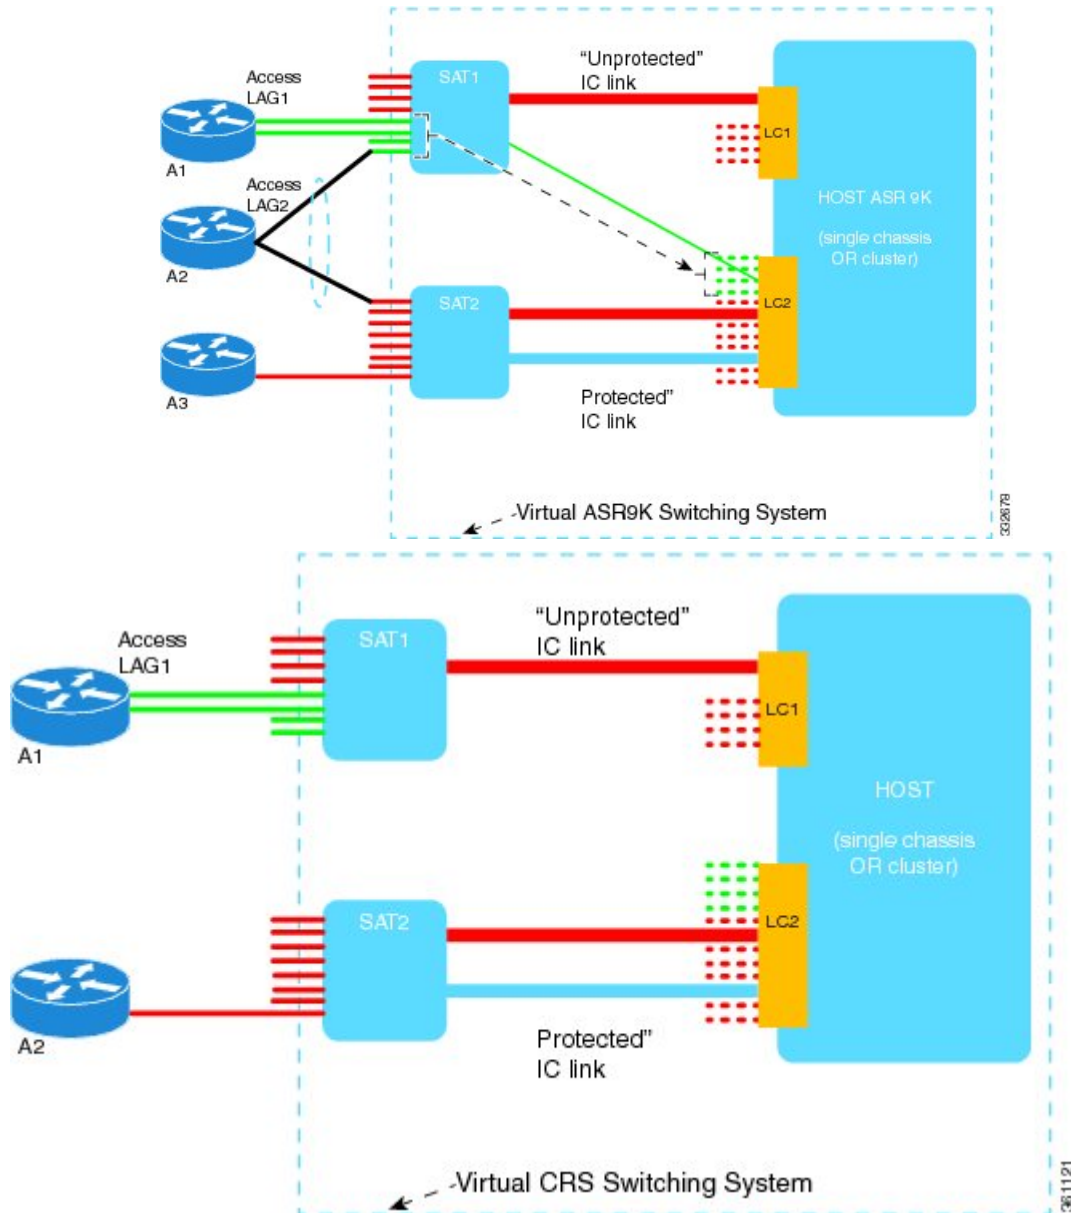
Access LAG1

A1

Access LAG2

A2

A3

SAT1

SAT2

"Unprotected" IC link

LC1

LC2

HOST ASR 9K

(single chassis OR cluster)

Protected" IC link

Virtual ASR9K Switching System

332678

Access LAG1

A1

A2

SAT1

SAT2

"Unprotected" IC link

LC1

LC2

HOST

(single chassis OR cluster)

Protected" IC link

Virtual CRS Switching System

361121